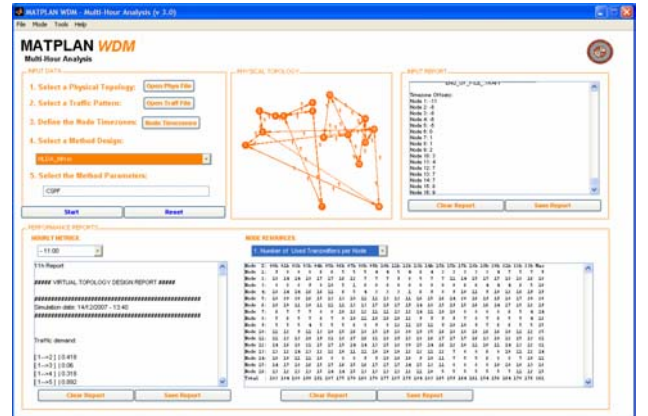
MATPLAN WDM - Multi-Hour Analysis (v 3.0)

File Mode Tools Help

MATPLAN WDM
Multi-Hour Analysis

INPUT DATA

1. Select a Physical Topology: Open Phys File

2. Select a Traffic Pattern: Open Traff File

3. Define the Node Timezones: Node Timezones

4. Select a Method Design:

MLDA_Mhrs

5. Select the Method Parameters:

CSPF

Start Reset

PHYSICAL TOPOLOGY

INPUT REPORT

END_OF_FILE_TRAFF

Timezone Offsets:
Node 1: -11
Node 2: -9
Node 3: -8
Node 4: -8
Node 5: -5
Node 6: 0
Node 7: 1
Node 8: 1
Node 9: 2
Node 10: 3
Node 11: 4
Node 12: 7
Node 13: 7
Node 14: 7
Node 15: 8
Node 16: 8

Clear Report Save Report

PERFORMANCE REPORTS

HOURLY METRICS

-- 11:00

11h Report

##### VIRTUAL TOPOLOGY DESIGN REPORT #####

##########################################
Simulation date: 14/12/2007 - 13:40
##########################################

Traffic demand:

[1-->2] | 0.418
[1-->3] | 0.06
[1-->4] | 0.318
[1-->5] | 0.092

Clear Report Save Report

NODE RESOURCES

1. Number of Used Transmitters per Node

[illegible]

Clear Report Save Report